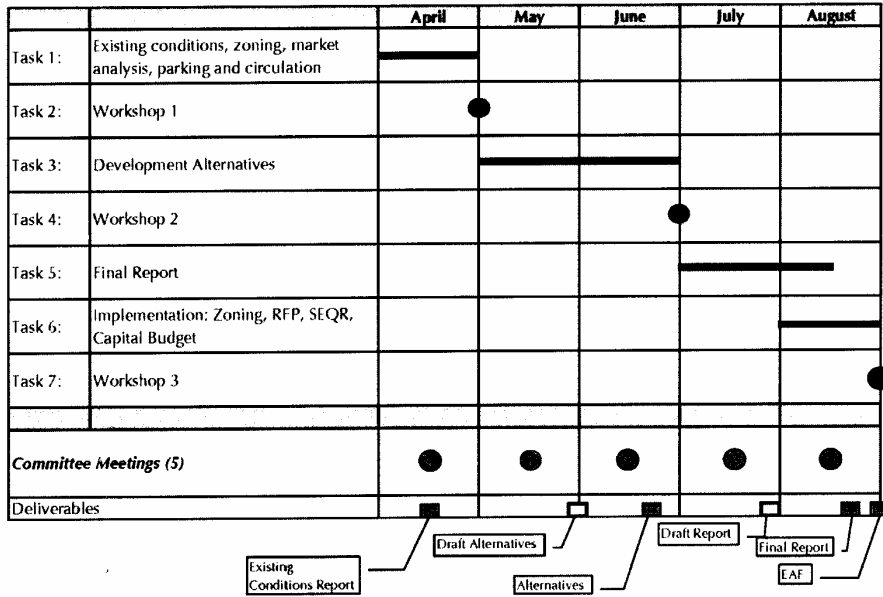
| | | April | May | June | July | August |
|---|---|---|---|---|---|---|
| Task 1: | Existing conditions, zoning, market analysis, parking and circulation | | | | | |
| Task 2: | Workshop 1 | | | | | |
| Task 3: | Development Alternatives | | | | | |
| Task 4: | Workshop 2 | | | | | |
| Task 5: | Final Report | | | | | |
| Task 6: | Implementation: Zoning, RFP, SEQR, Capital Budget | | | | | |
| Task 7: | Workshop 3 | | | | | |
| | | | | | | |
| Committee Meetings (5) | | | | | | |
| Deliverables | | | | | | |

Existing Conditions Report

Draft Alternatives

Alternatives

Draft Report

Final Report

EAF